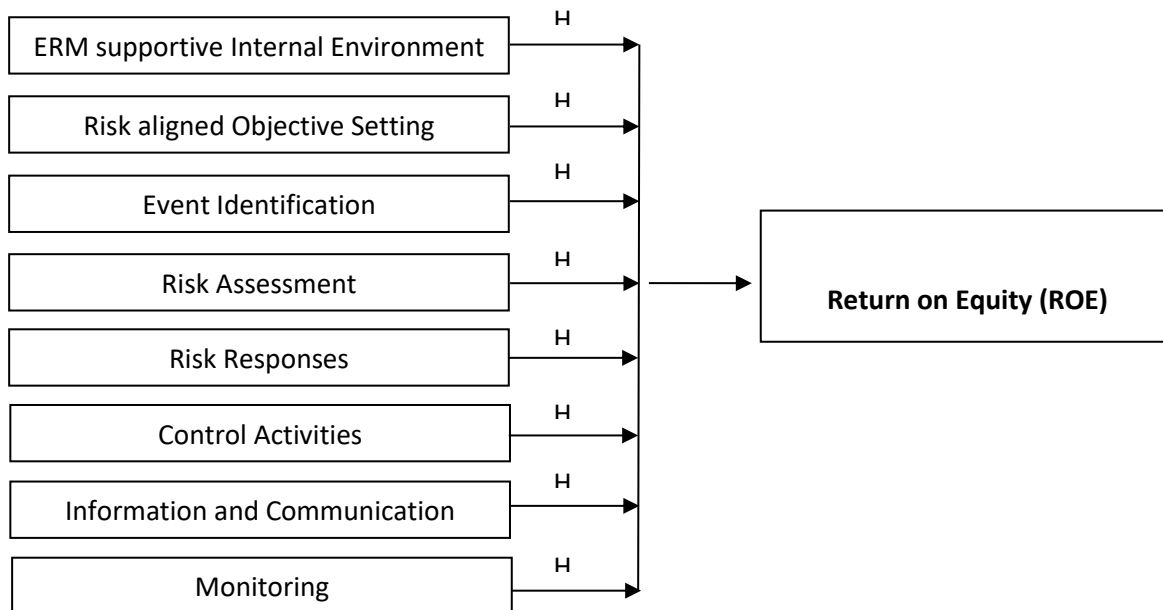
ERM supportive Internal Environment

H

Risk aligned Objective Setting

H

Event Identification

H

Risk Assessment

H

Risk Responses

H

Control Activities

H

Information and Communication

H

Monitoring

H

**Return on Equity (ROE)**